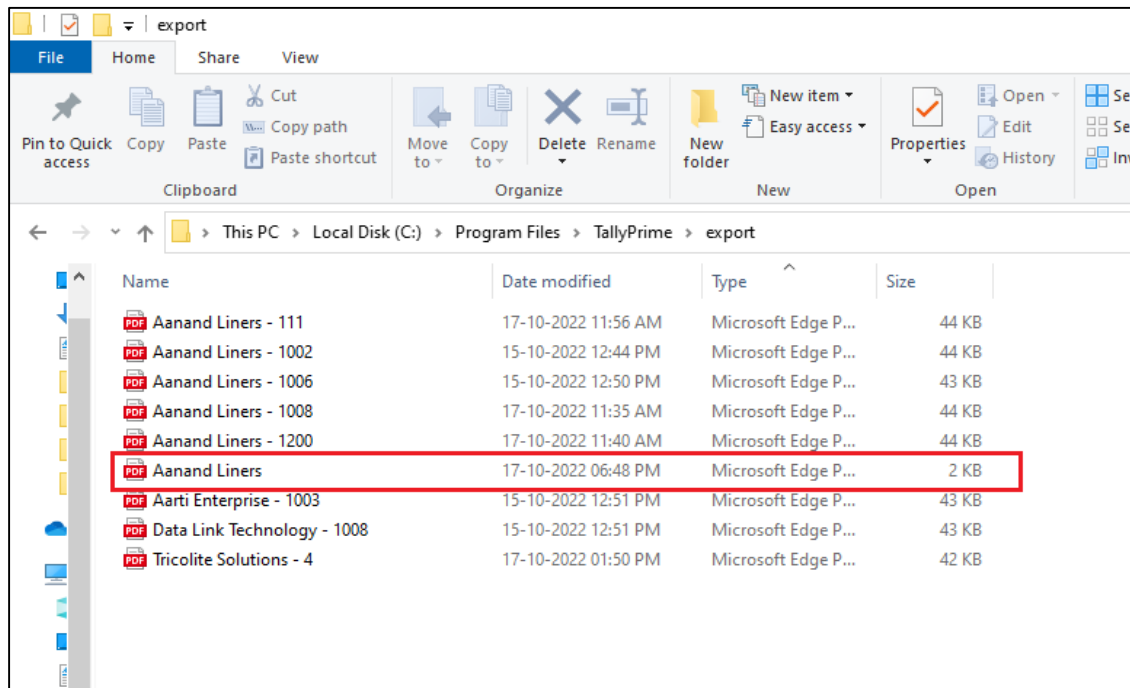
export

File Home Share View

Pin to Quick access
Copy
Paste
Cut
Copy path
Paste shortcut
Clipboard

Move to
Copy to
Delete
Rename
Organize

New folder
New item
Easy access
New

Properties
Open
Edit
History
Open

Se
Se
Inv

This PC > Local Disk (C:) > Program Files > TallyPrime > export

| Name | Date modified | Type | Size |
|---|---|---|---|
| Aanand Liners - 111 | 17-10-2022 11:56 AM | Microsoft Edge P... | 44 KB |
| Aanand Liners - 1002 | 15-10-2022 12:44 PM | Microsoft Edge P... | 44 KB |
| Aanand Liners - 1006 | 15-10-2022 12:50 PM | Microsoft Edge P... | 43 KB |
| Aanand Liners - 1008 | 17-10-2022 11:35 AM | Microsoft Edge P... | 44 KB |
| Aanand Liners - 1200 | 17-10-2022 11:40 AM | Microsoft Edge P... | 44 KB |
| Aanand Liners | 17-10-2022 06:48 PM | Microsoft Edge P... | 2 KB |
| Aarti Enterprise - 1003 | 15-10-2022 12:51 PM | Microsoft Edge P... | 43 KB |
| Data Link Technology - 1008 | 15-10-2022 12:51 PM | Microsoft Edge P... | 43 KB |
| Tricolite Solutions - 4 | 17-10-2022 01:50 PM | Microsoft Edge P... | 42 KB |